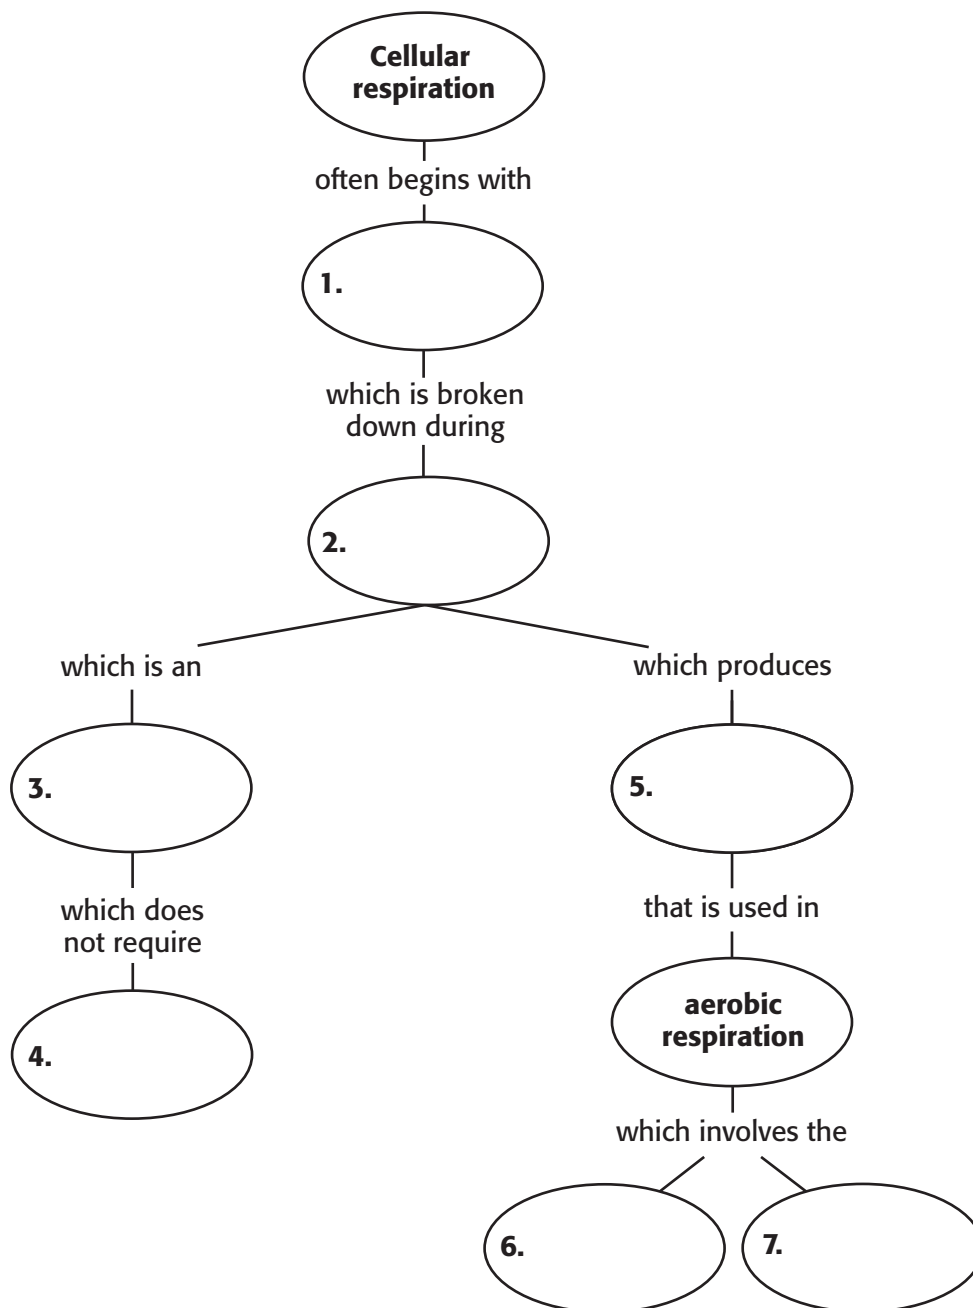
**Cellular respiration**

often begins with

1.

which is broken down during

2.

which is an

3.

which does not require

4.

which produces

5.

that is used in

**aerobic respiration**

which involves the

6.

7.